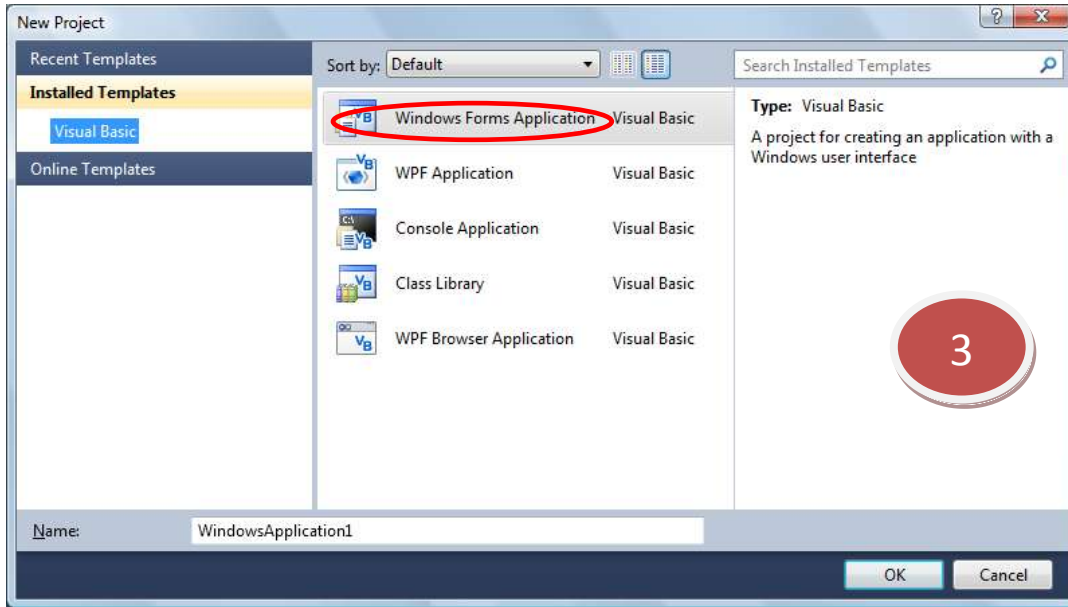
New Project

?

Recent Templates

Installed Templates

Visual Basic

Online Templates

Sort by: Default

Search Installed Templates

| | |
|---|---|
| Windows Forms Application | Visual Basic |
| WPF Application | Visual Basic |
| Console Application | Visual Basic |
| Class Library | Visual Basic |
| WPF Browser Application | Visual Basic |

Type: Visual Basic

A project for creating an application with a Windows user interface

3

Name: WindowsApplication1

OK

Cancel